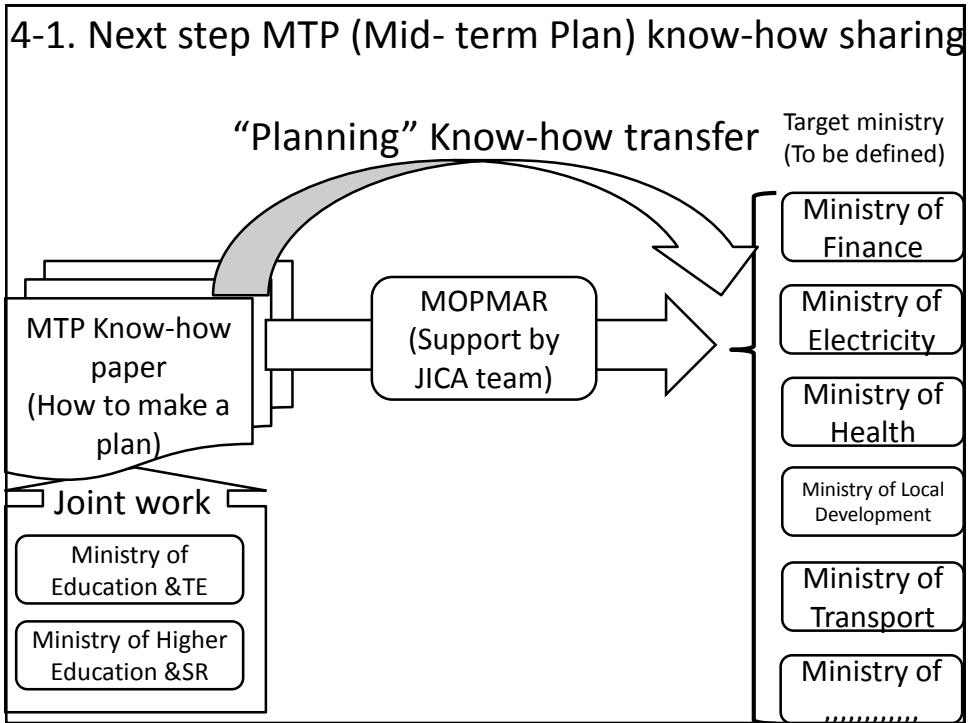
4-1. Next step MTP (Mid- term Plan) know-how sharing

"Planning" Know-how transfer

Target ministry (To be defined)

MTP Know-how paper (How to make a plan)

MOPMAR (Support by JICA team)

Joint work

Ministry of Education &TE

Ministry of Higher Education &SR

Ministry of Finance

Ministry of Electricity

Ministry of Health

Ministry of Local Development

Ministry of Transport

Ministry of ,,,,,,,,,,